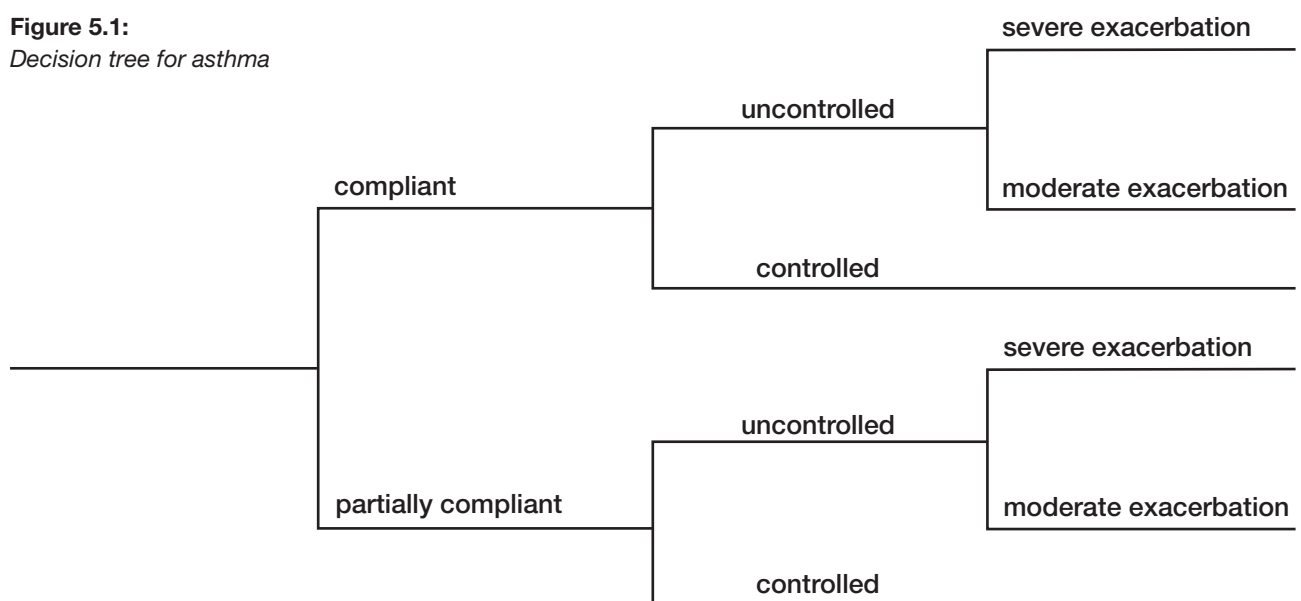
**Figure 5.1:**
*Decision tree for asthma*

severe exacerbation

uncontrolled

compliant

moderate exacerbation

controlled

severe exacerbation

uncontrolled

partially compliant

moderate exacerbation

controlled